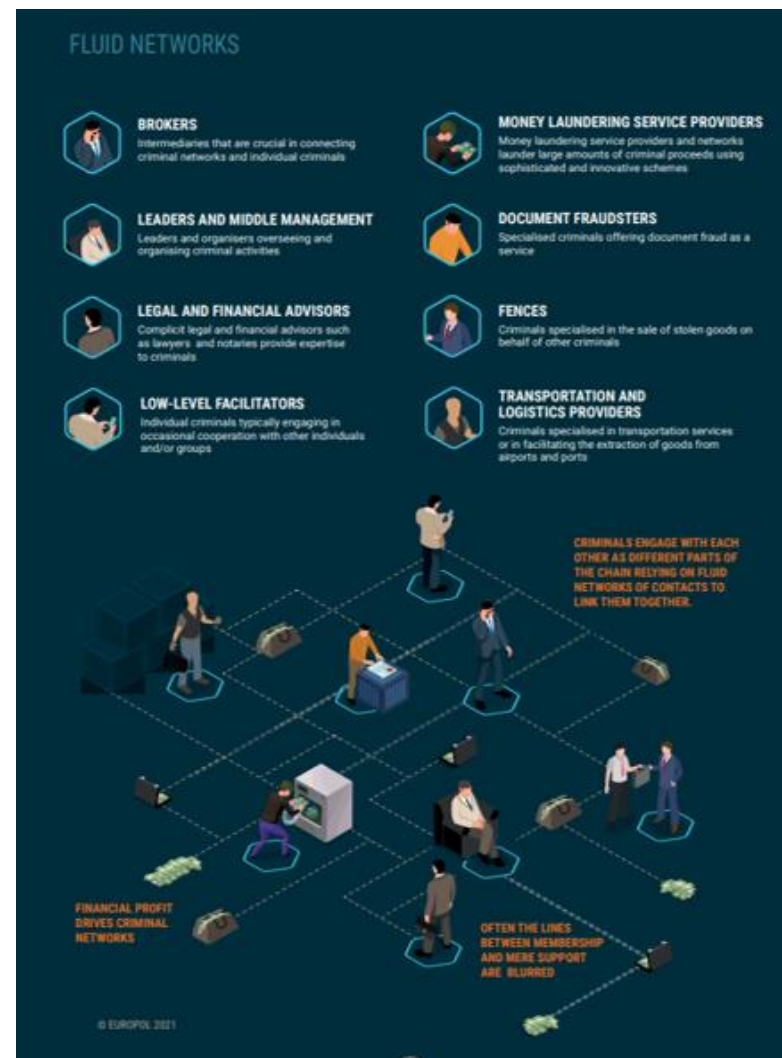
FLUID NETWORKS

BROKERS
Intermediaries that are crucial in connecting criminal networks and individual criminals

LEADERS AND MIDDLE MANAGEMENT
Leaders and organisers overseeing and organising criminal activities

LEGAL AND FINANCIAL ADVISORS
Complicit legal and financial advisors such as lawyers and notaries provide expertise to criminals

LOW-LEVEL FACILITATORS
Individual criminals typically engaging in occasional cooperation with other individuals and/or groups

MONEY LAUNDERING SERVICE PROVIDERS
Money laundering service providers and networks launder large amounts of criminal proceeds using sophisticated and innovative schemes

DOCUMENT FRAUDSTERS
Specialised criminals offering document fraud as a service

FENCES
Criminals specialised in the sale of stolen goods on behalf of other criminals

TRANSPORTATION AND LOGISTICS PROVIDERS
Criminals specialised in transportation services or in facilitating the extraction of goods from airports and ports

CRIMINALS ENGAGE WITH EACH OTHER AS DIFFERENT PARTS OF THE CHAIN RELYING ON FLUID NETWORKS OF CONTACTS TO LINK THEM TOGETHER.

FINANCIAL PROFIT DRIVES CRIMINAL NETWORKS

OFTEN THE LINES BETWEEN MEMBERSHIP AND MERE SUPPORT ARE BLURRED

© EUROPOL 2021